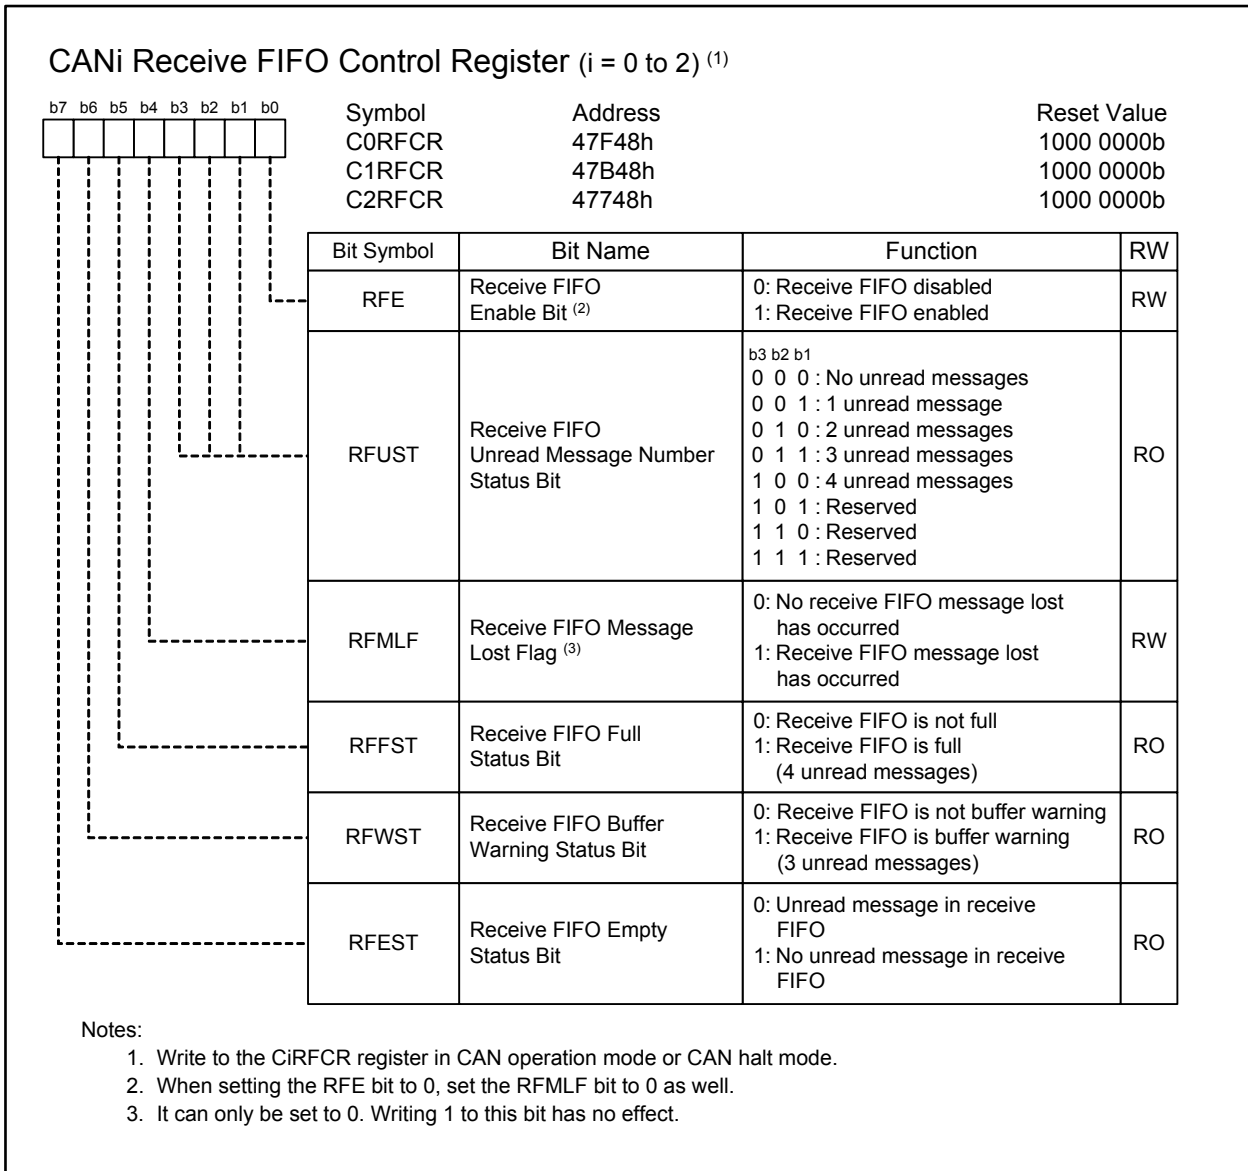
CANi Receive FIFO Control Register (i = 0 to 2) $^{(1)}$

b7 b6 b5 b4 b3 b2 b1 b0

| Symbol | Address | Reset Value |
|---|---|---|
| C0RFCR | 47F48h | 1000 0000b |
| C1RFCR | 47B48h | 1000 0000b |
| C2RFCR | 47748h | 1000 0000b |

| Bit Symbol | Bit Name | Function | RW |
|---|---|---|---|
| RFE | Receive FIFO Enable Bit $^{(2)}$ | 0: Receive FIFO disabled<br>1: Receive FIFO enabled | RW |
| RFUST | Receive FIFO Unread Message Number Status Bit | b3 b2 b1<br>0 0 0 : No unread messages<br>0 0 1 : 1 unread message<br>0 1 0 : 2 unread messages<br>0 1 1 : 3 unread messages<br>1 0 0 : 4 unread messages<br>1 0 1 : Reserved<br>1 1 0 : Reserved<br>1 1 1 : Reserved | RO |
| RFMLF | Receive FIFO Message Lost Flag $^{(3)}$ | 0: No receive FIFO message lost has occurred<br>1: Receive FIFO message lost has occurred | RW |
| RFFST | Receive FIFO Full Status Bit | 0: Receive FIFO is not full<br>1: Receive FIFO is full (4 unread messages) | RO |
| RFWST | Receive FIFO Buffer Warning Status Bit | 0: Receive FIFO is not buffer warning<br>1: Receive FIFO is buffer warning (3 unread messages) | RO |
| RFEST | Receive FIFO Empty Status Bit | 0: Unread message in receive FIFO<br>1: No unread message in receive FIFO | RO |

Notes:
1. Write to the CiRFCR register in CAN operation mode or CAN halt mode.
2. When setting the RFE bit to 0, set the RFMLF bit to 0 as well.
3. It can only be set to 0. Writing 1 to this bit has no effect.